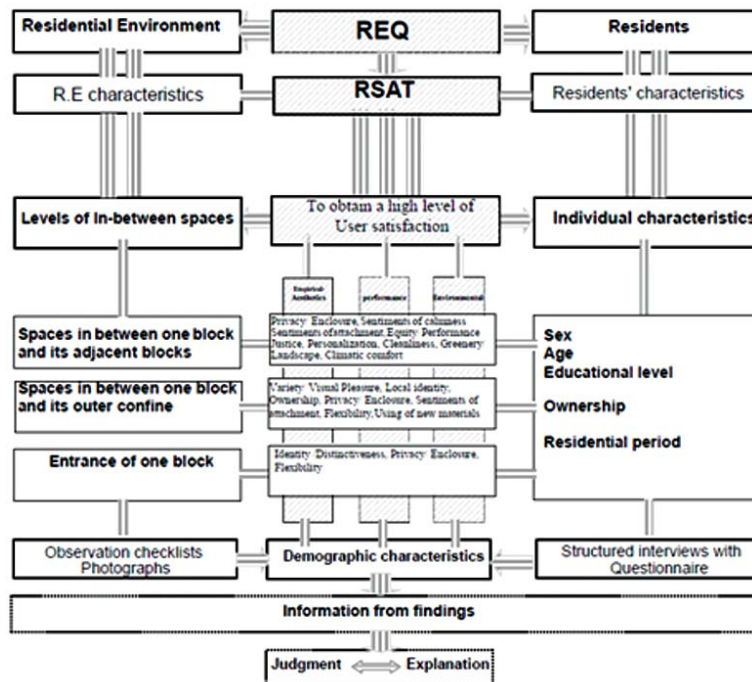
Residential Environment

REQ

Residents

R.E characteristics

RSAT

Residents' characteristics

Levels of In-between spaces

To obtain a high level of User satisfaction

Individual characteristics

Empirical Aesthetics

performance

Environmental

Spaces in between one block and its adjacent blocks

Privacy: Enclosure, Sentiments of calmness Sentiments of attachment, Equity: Performance Justice, Personalization, Cleanliness, Greenery Landscape, Climatic comfort

Sex
Age
Educational level

Ownership

Residential period

Spaces in between one block and its outer confine

Variety: Visual Pleasure, Local identity, Ownership, Privacy: Enclosure, Sentiments of attachment, Flexibility, Using of new materials

Entrance of one block

Identity: Distinctiveness, Privacy: Enclosure, Flexibility

Observation checklists Photographs

Demographic characteristics

Structured interviews with Questionnaire

Information from findings

Judgment

Explanation